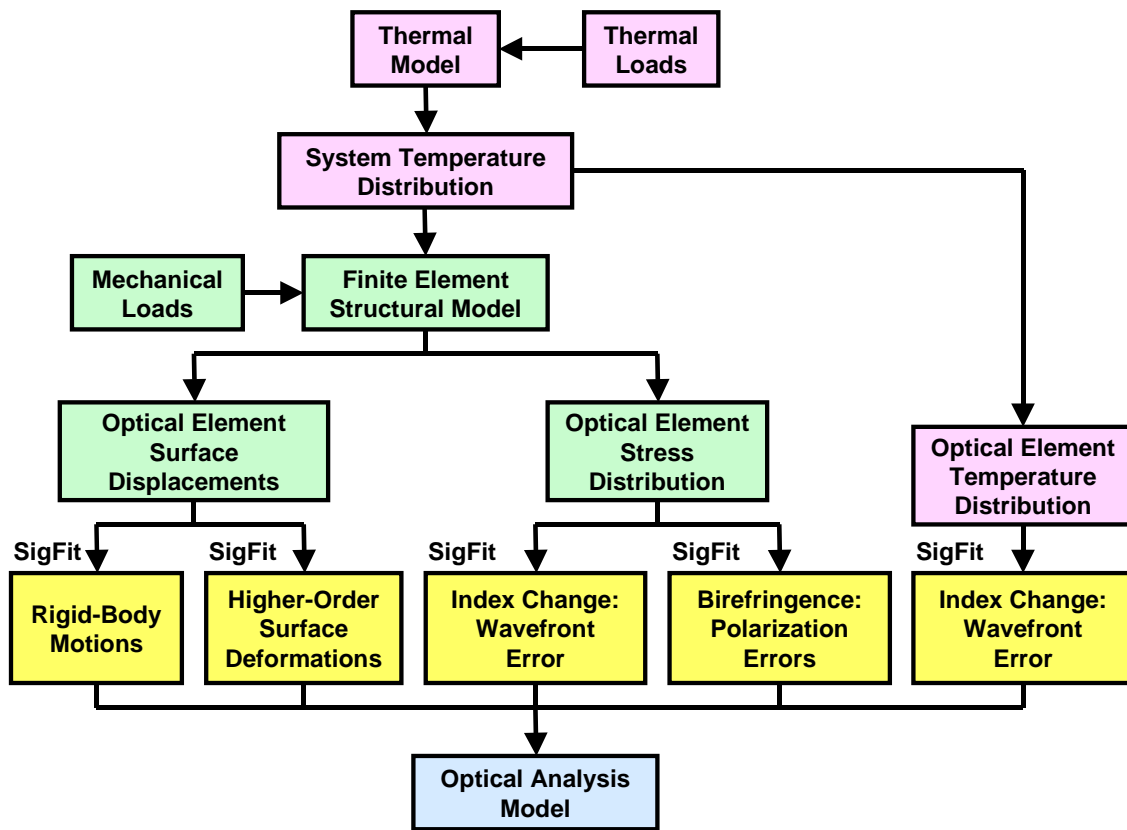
Thermal Model

Thermal Loads

System Temperature Distribution

Mechanical Loads

Finite Element Structural Model

Optical Element Surface Displacements

Optical Element Stress Distribution

Optical Element Temperature Distribution

SigFit

SigFit

SigFit

SigFit

SigFit

Rigid-Body Motions

Higher-Order Surface Deformations

Index Change: Wavefront Error

Birefringence: Polarization Errors

Index Change: Wavefront Error

Optical Analysis Model